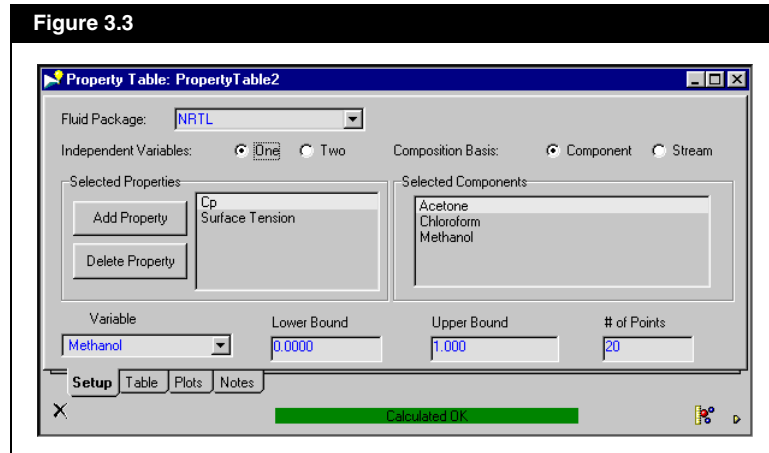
Figure 3.3

Property Table: PropertyTable2

Fluid Package: NRTL

Independent Variables: One Two

Composition Basis: Component Stream

Selected Properties

Add Property

Delete Property

Cp
Surface Tension

Selected Components

Acetone
Chloroform
Methanol

| Variable | Lower Bound | Upper Bound | # of Points |
|---|---|---|---|
| Methanol | 0.0000 | 1.000 | 20 |

Setup Table Plots Notes

Calculated OK